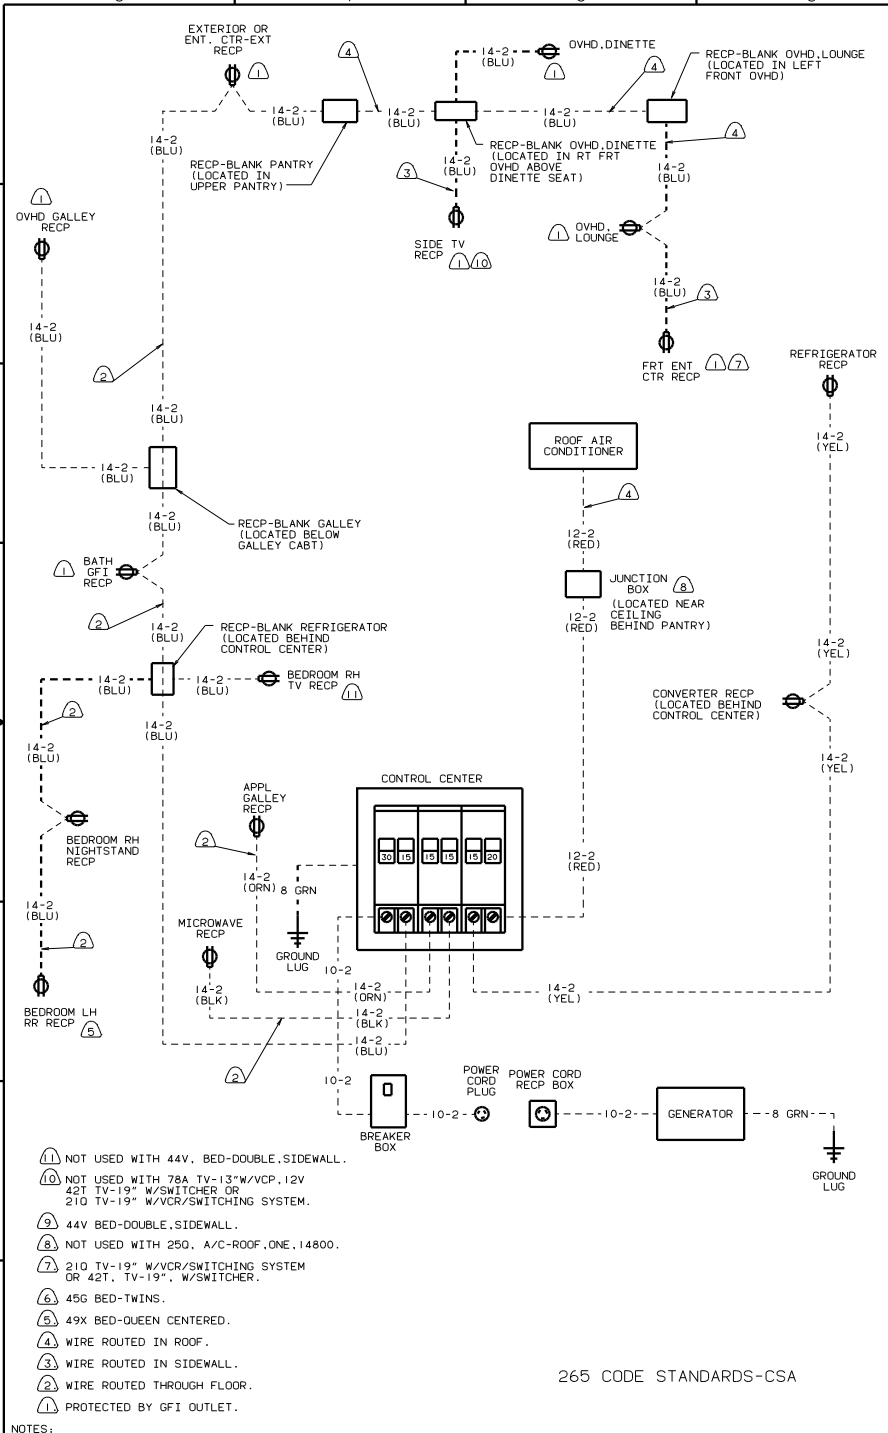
EXTERIOR OR ENT. CTR-EXT RECP 1

4

14-2 (BLU)

OVHD, DINETTE 1

RECP-BLANK OVHD, LOUNGE (LOCATED IN LEFT FRONT OVHD)

14-2 (BLU)

14-2 (BLU)

14-2 (BLU)

4

14-2 (BLU)

RECP-BLANK PANTRY (LOCATED IN UPPER PANTRY)

RECP-BLANK OVHD, DINETTE (LOCATED IN RT FRT OVHD ABOVE DINETTE SEAT)

4

14-2 (BLU)

3

14-2 (BLU)

1 OVHD GALLEY RECP

SIDE TV RECP 1 10

1 OVHD, LOUNGE

14-2 (BLU)

14-2 (BLU) 3

2

FRT ENT CTR RECP 1 7

REFRIGERATOR RECP

14-2 (BLU)

ROOF AIR CONDITIONER

14-2 (YEL)

14-2 (BLU)

4

14-2 (BLU)

RECP-BLANK GALLEY (LOCATED BELOW GALLEY CABT)

12-2 (RED)

1 BATH GFI RECP

JUNCTION BOX 8 (LOCATED NEAR CEILING BEHIND PANTRY)

12-2 (RED)

2

14-2 (BLU)

RECP-BLANK REFRIGERATOR (LOCATED BEHIND CONTROL CENTER)

14-2 (YEL)

14-2 (BLU)

14-2 (BLU)

BEDROOM RH TV RECP 11

2

CONVERTER RECP (LOCATED BEHIND CONTROL CENTER)

14-2 (BLU)

14-2 (BLU)

14-2 (YEL)

CONTROL CENTER

APPL GALLEY RECP

BEDROOM RH NIGHTSTAND RECP

2

30 15 15 15 15 20

12-2 (RED)

14-2 (ORN) 8 GRN

14-2 (BLU)

MICROWAVE RECP

2

GROUND LUG

10-2

14-2 (BLK)

14-2 (ORN)

14-2 (YEL)

BEDROOM LH RR RECP 5

14-2 (BLK)

14-2 (BLU)

2

10-2

POWER CORD PLUG

POWER CORD RECP BOX

10-2

10-2

GENERATOR

8 GRN

BREAKER BOX

GROUND LUG

11 NOT USED WITH 44V, BED-DOUBLE, SIDEWALL.

10 NOT USED WITH 78A TV-13"W/VCP, 12V 42T TV-19" W/SWITCHER OR 21Q TV-19" W/VCR/SWITCHING SYSTEM.

9 44V BED-DOUBLE, SIDEWALL.

8 NOT USED WITH 25Q, A/C-ROOF, ONE, 14800.

7 21Q TV-19" W/VCR/SWITCHING SYSTEM OR 42T, TV-19", W/SWITCHER.

6 45G BED-TWINS.

5 49X BED-QUEEN CENTERED.

4 WIRE ROUTED IN ROOF.

3 WIRE ROUTED IN SIDEWALL.

2 WIRE ROUTED THROUGH FLOOR.

1 PROTECTED BY GFI OUTLET.

NOTES:

265 CODE STANDARDS-CSA